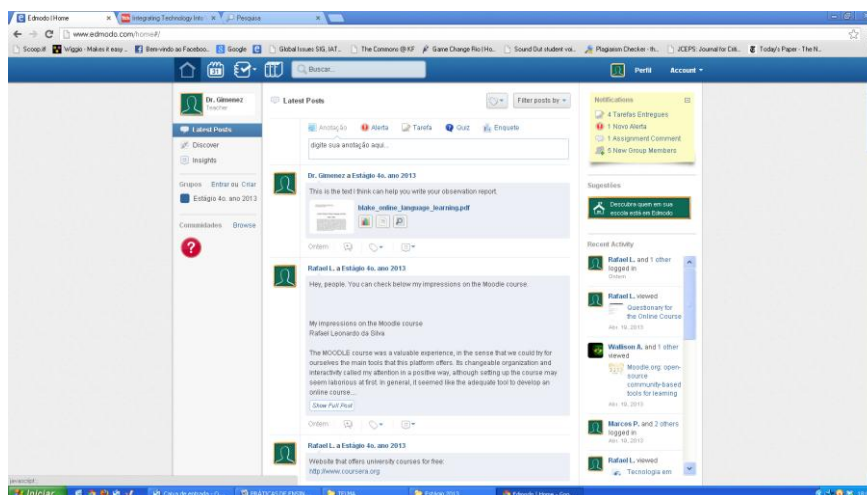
Edmodo | Home × Integrating Technology Into × Pesquisa ×

www.edmodo.com/home#/

Scoop.it Wiggio - Makes it easy... Bem-vindo ao Faceboo... Google Global Issues SIG, IAT... The Commons @ KF Game Change Rio (Ho... Sound Out student voi... Plagiarism Checker - th... JCEPS: Journal for Crit... Today's Paper - The N...

Buscar...

Perfil Account

Dr. Gimenez
Teacher

Latest Posts
Discover
Insights

Grupos Entrar ou Criar
Estágio 4o. ano 2013

Comunidades Browse

Latest Posts

Filter posts by

Anotação Alerta Tarefa Quiz Enquete

digite sua anotação aqui...

Dr. Gimenez a Estágio 4o. ano 2013

This is the text I think can help you write your observation report.

Make_online_language_learning.pdf

Ontem

Rafael L. a Estágio 4o. ano 2013

Hey, people. You can check below my impressions on the Moodle course.

My impressions on the Moodle course
Rafael Leonardo da Silva

The MOODLE course was a valuable experience, in the sense that we could try for ourselves the main tools that this platform offers. Its changeable organization and interactivity called my attention in a positive way, although setting up the course may seem laborious at first. In general, it seemed like the adequate tool to develop an online course...

Show Full Post

Ontem

Rafael L. a Estágio 4o. ano 2013

Website that offers university courses for free:
http://www.coursera.org

Notifications
4 Tarefas Entregues
1 Novo Alerta
1 Assignment Comment
5 New Group Members

Sugestões

Descubra quem em sua escola está em Edmodo

Recent Activity

Rafael L. and 1 other logged in
Ontem

Rafael L. viewed
Questionary for the Online Course
Abr. 10, 2013

Wallison A. and 1 other viewed
Moodle.org: open-source community-based tools for learning
Abr. 10, 2013

Marcos P. and 2 others logged in
Abr. 10, 2013

Rafael L. viewed
Tecnologia em

javascript:

Iniciar Caixa de entrada - O... PRÁTICAS DE ENSIN... TESMA Estágio 2013 Edmodo | Home - Goo...